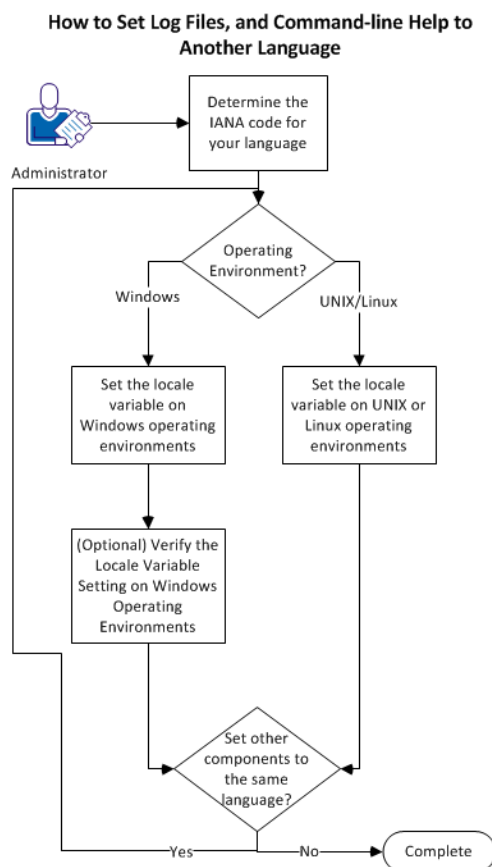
How to Set Log Files, and Command-line Help to Another Language

Administrator

Determine the IANA code for your language

Operating Environment?

Windows

UNIX/Linux

Set the locale variable on Windows operating environments

Set the locale variable on UNIX or Linux operating environments

(Optional) Verify the Locale Variable Setting on Windows Operating Environments

Set other components to the same language?

Yes

No

Complete